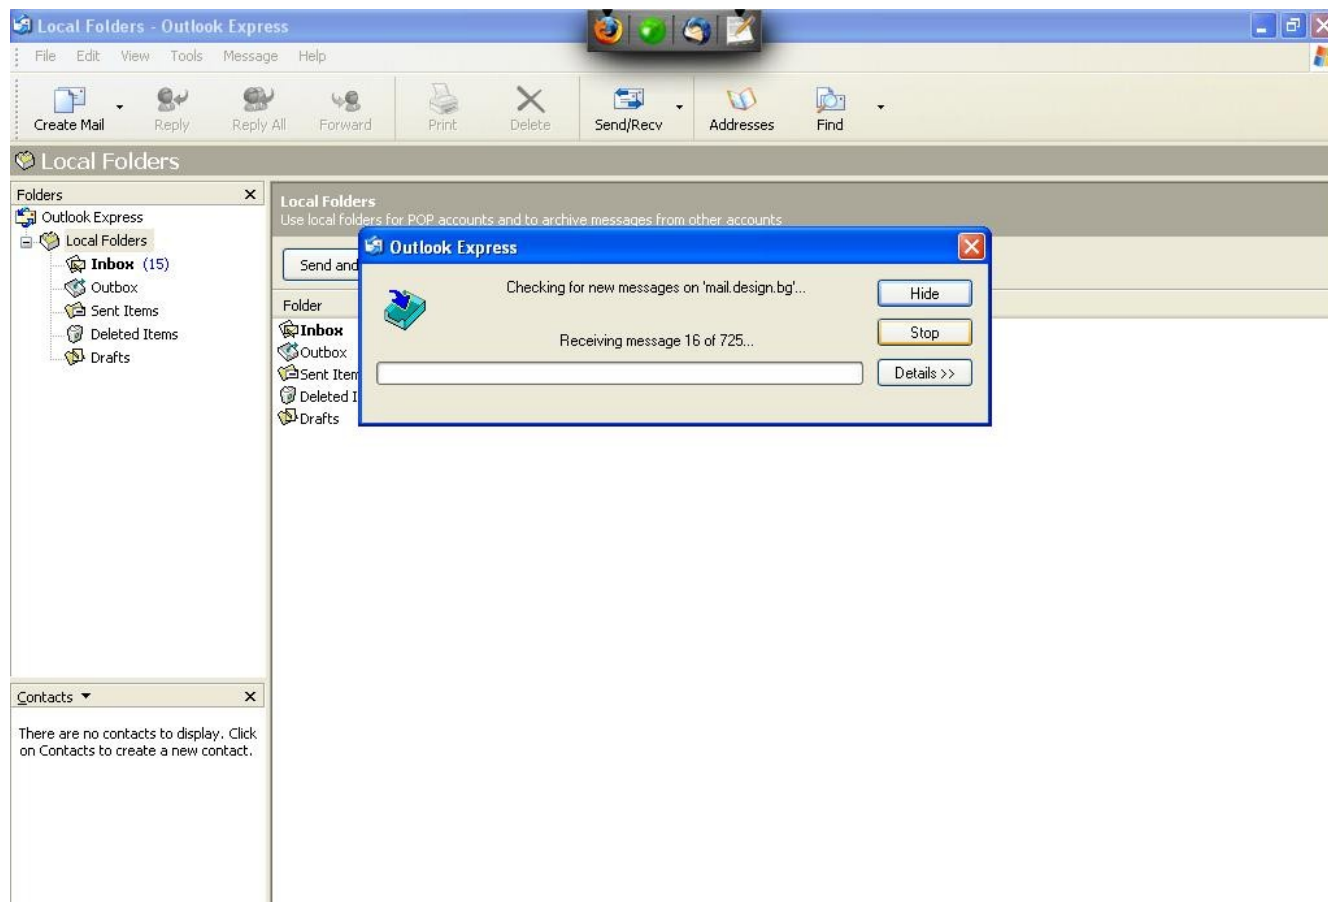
Local Folders - Outlook Express

File Edit View Tools Message Help

Create Mail Reply Reply All Forward Print Delete Send/Recv Addresses Find

Local Folders

Folders ×

Outlook Express
Local Folders
Inbox (15)
Outbox
Sent Items
Deleted Items
Drafts

Local Folders
Use local folders for POP accounts and to archive messages from other accounts

Send and

Folder
Inbox
Outbox
Sent Item
Deleted I
Drafts

Outlook Express

Checking for new messages on 'mail.design.bg'...

Receiving message 16 of 725...

Hide

Stop

Details >>

Contacts ▼ ×

There are no contacts to display. Click on Contacts to create a new contact.